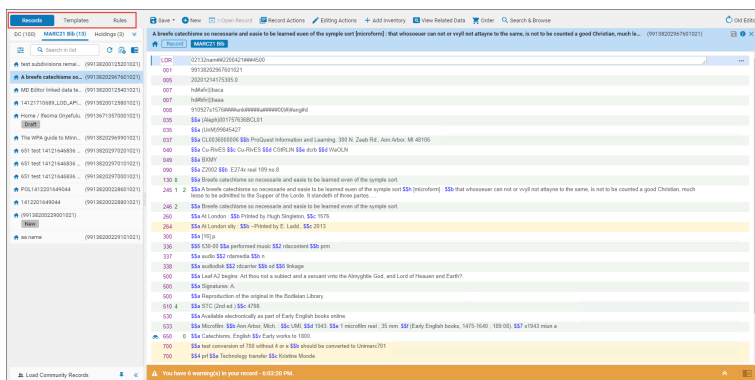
Records Templates Rules

Save New Open Record Record Actions Editing Actions Add Inventory View Related Data Order Search & Browse Old Edit

DC (100) MARC21 Bib (13) Holdings (3)

Search in list

test subdivisions remai... (991382001252010021)
A brefe catechisme so ... (991382029676010021)
MD Editor linked data te... (991382001254010021)
14121710689_LOD_API... (991382001258010021)
Home / Ifeoma Onyefulu... (991367135700010021)
Draft
The WPA guide to Minn... (991382029699010021)
651 test 14121646836 ... (991382029702010021)
651 test 14121646836 ... (991382029701010021)
651 test 14121646836 ... (991382029700010021)
POL1412201649044 (991382002286010021)
141220164944 (991382002285010021)
(991382022901021)
New
aa.name (991382002291010021)

Load Community Records

A brefe catechisme so necessarie and easie to be learned euen of the symple sort [microform] : that whosoeuer can not or vvyll not attayne to the same, is not to be counted a good Christian, much le... (991382029676010021)

Record MARC21 Bib

| | | |
|---|---|---|
| LDR | | 02132nam##2200421##i#4500 |
| 001 | | 991382029676010021 |
| 005 | | 20201214175305.0 |
| 006 | | m|#######d|#### |
| 007 | | cr|#n#|||||||| |
| 008 | | 910227s1576####enk######|||##|||eng#d |
| 035 | | $$a (Aleph)001576636EBL01 |
| 035 | | $$a (UnM)99845427 |
| 037 | | $$a CL0036608056 $$b ProQuest Information and Learning, 300 N. Zeeb Rd., Ann Arbor, MI 48106 |
| 040 | | $$a Cu-RivES $$c Cu-RivES $$d CStRLIN $$e dcrb $$d WaOLN |
| 049 | | $$a BXMY |
| 090 | | $$a Z2002 $$b .E274x reel 189:no.8 |
| 130 | 0 | $$a Brefe catechisme so necessarie and easie to be learned euen of the symple sort. |
| 245 | 1 2 | $$a A brefe catechisme so necessarie and easie to be learned euen of the symple sort $$h [microform] : $$b that whosoeuer can not or vvyll not attayne to the same, is not to be counted a good Christian, much lesse to be admitted to the Supper of the Lorde. It standeth of three partes. ... |
| 246 | 2 | $$a Brefe catechisme so necessarie and easie to be learned euen of the symple sort. |
| 260 | | $$a At London : $$b Printed by Hugh Singleton, $$c 1576 |
| 264 | | $$a At London sity : $$b --Printed by E. Ladd , $$c 2013 |
| 300 | | $$a [16] p. |
| 336 | | $$b 530-00 $$a performed music $$2 rdacontent $$b prm |
| 337 | | $$a audio $$2 rdamedia $$b h |
| 338 | | $$a audiodisk $$2 rdacarrier $$b sd $$6 linkage |
| 500 | | $$a Leaf A2 begins: Art thou not a subiect and a seruant vnto the Almyghtie God, and Lord of Heauen and Earth? |
| 500 | | $$a Signatures: A. |
| 500 | | $$a Reproduction of the original in the Bodleian Library. |
| 510 | 4 | $$a STC (2nd ed.) $$c 4798. |
| 530 | | $$a Available electronically as part of Early English books online. |
| 533 | | $$a Microfilm. $$b Ann Arbor, Mich. : $$c UMI, $$d 1943. $$e 1 microfilm reel ; 35 mm. $$f (Early English books, 1475-1640 ; 189:08). $$7 s1943 miun a |
| 650 | 0 | $$a Catechisms, English $$v Early works to 1800. |
| 700 | | $$a text conversion of 700 without 4 or e $$b should be converted to Unimarc701 |
| 700 | | $$4 prf $$a Technology transfer $$c Kristine Moode |

You have 6 warning(s) in your record - 5:03:20 PM.